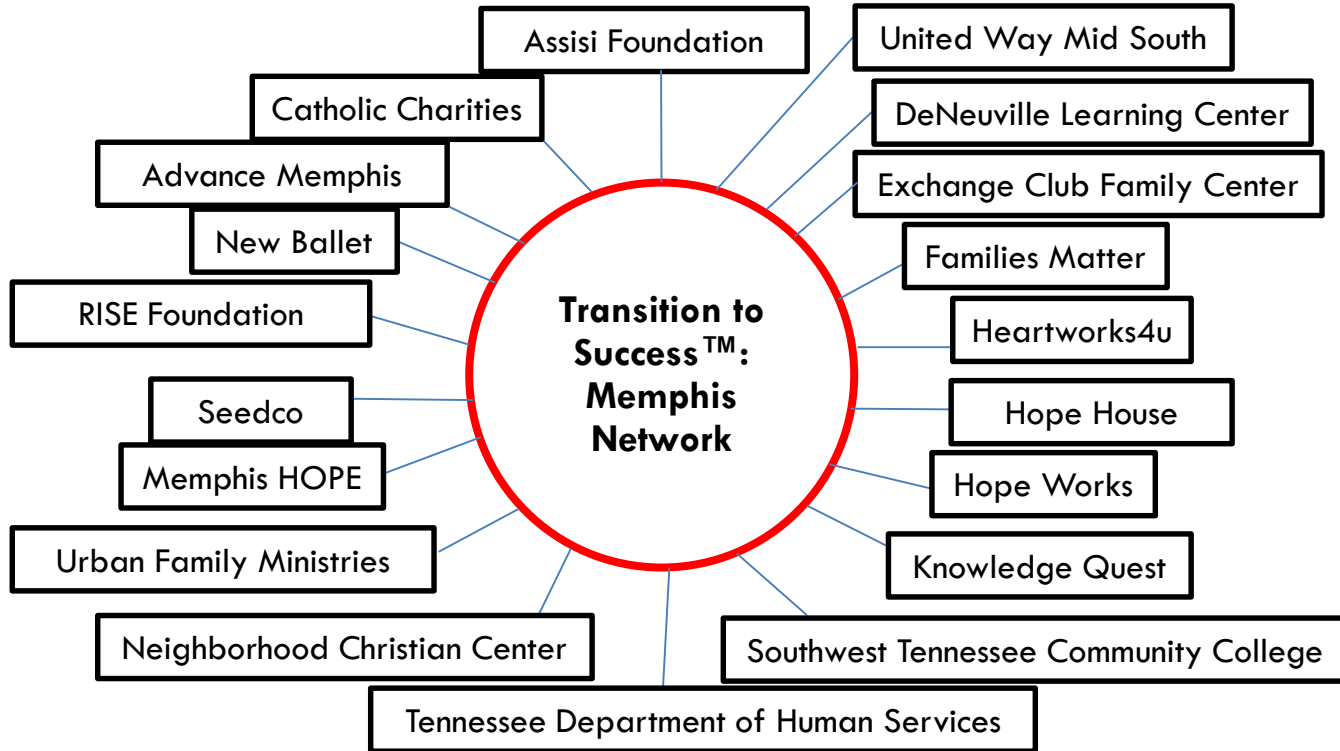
Transition to Success™: Memphis Network

Assisi Foundation

United Way Mid South

Catholic Charities

DeNeuville Learning Center

Advance Memphis

Exchange Club Family Center

New Ballet

Families Matter

RISE Foundation

Heartworks4u

Seedco

Hope House

Memphis HOPE

Hope Works

Urban Family Ministries

Knowledge Quest

Neighborhood Christian Center

Southwest Tennessee Community College

Tennessee Department of Human Services